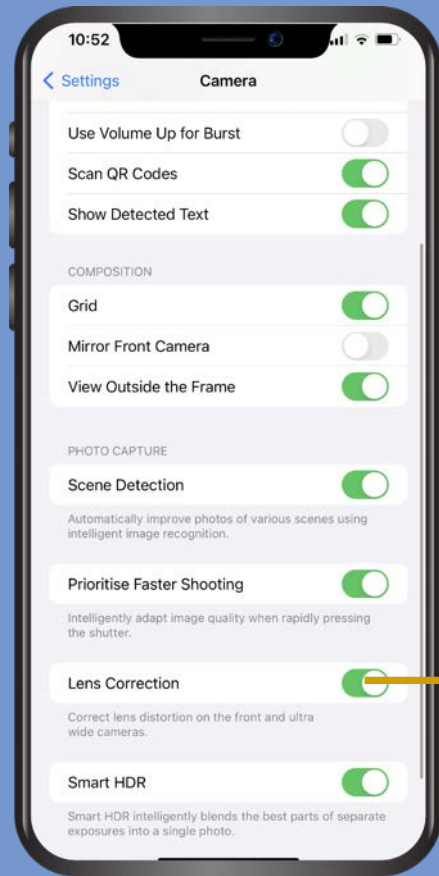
10:52

< Settings

Camera

Use Volume Up for Burst

Scan QR Codes

Show Detected Text

COMPOSITION

Grid

Mirror Front Camera

View Outside the Frame

PHOTO CAPTURE

Scene Detection

Automatically improve photos of various scenes using intelligent image recognition.

Prioritise Faster Shooting

Intelligently adapt image quality when rapidly pressing the shutter.

Lens Correction

Correct lens distortion on the front and ultra wide cameras.

Smart HDR

Smart HDR intelligently blends the best parts of separate exposures into a single photo.